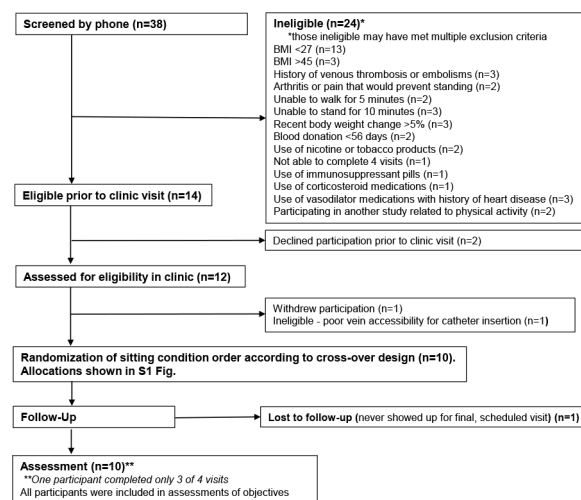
Screened by phone (n=38)

Ineligible (n=24)*
*those ineligible may have met multiple exclusion criteria
BMI <27 (n=13)
BMI >45 (n=3)
History of venous thrombosis or embolisms (n=3)
Arthritis or pain that would prevent standing (n=2)
Unable to walk for 5 minutes (n=2)
Unable to stand for 10 minutes (n=3)
Recent body weight change >5% (n=3)
Blood donation <56 days (n=2)
Use of nicotine or tobacco products (n=2)
Not able to complete 4 visits (n=1)
Use of immunosuppressant pills (n=1)
Use of corticosteroid medications (n=1)
Use of vasodilator medications with history of heart disease (n=3)
Participating in another study related to physical activity (n=2)

Eligible prior to clinic visit (n=14)

Declined participation prior to clinic visit (n=2)

Assessed for eligibility in clinic (n=12)

Withdrew participation (n=1)
Ineligible - poor vein accessibility for catheter insertion (n=1)

Randomization of sitting condition order according to cross-over design (n=10). Allocations shown in S1 Fig.

Follow-Up

Lost to follow-up (never showed up for final, scheduled visit) (n=1)

Assessment (n=10)**
**One participant completed only 3 of 4 visits
All participants were included in assessments of objectives